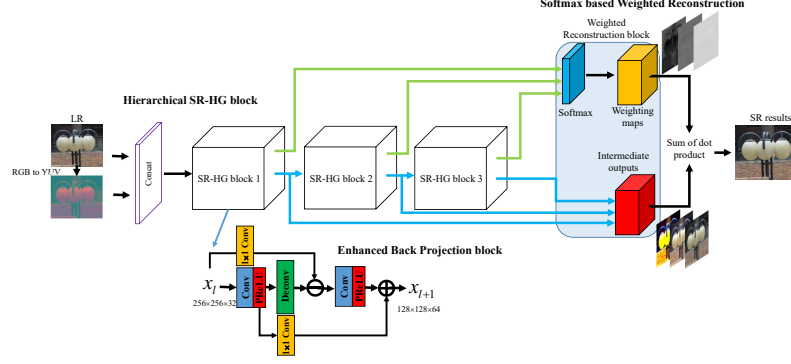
Softmax based Weighted Reconstruction

Weighted Reconstruction block

Hierarchical SR-HG block

LR

RGB to YUV

Concat

SR-HG block 1

SR-HG block 2

SR-HG block 3

Softmax

Weighting maps

Sum of dot product

SR results

Intermediate outputs

Enhanced Back Projection block

1x1 Conv

$x_l$

256×256×32

Conv

PReLU

Deconv

Conv

PReLU

$x_{l+1}$

128×128×64

1x1 Conv